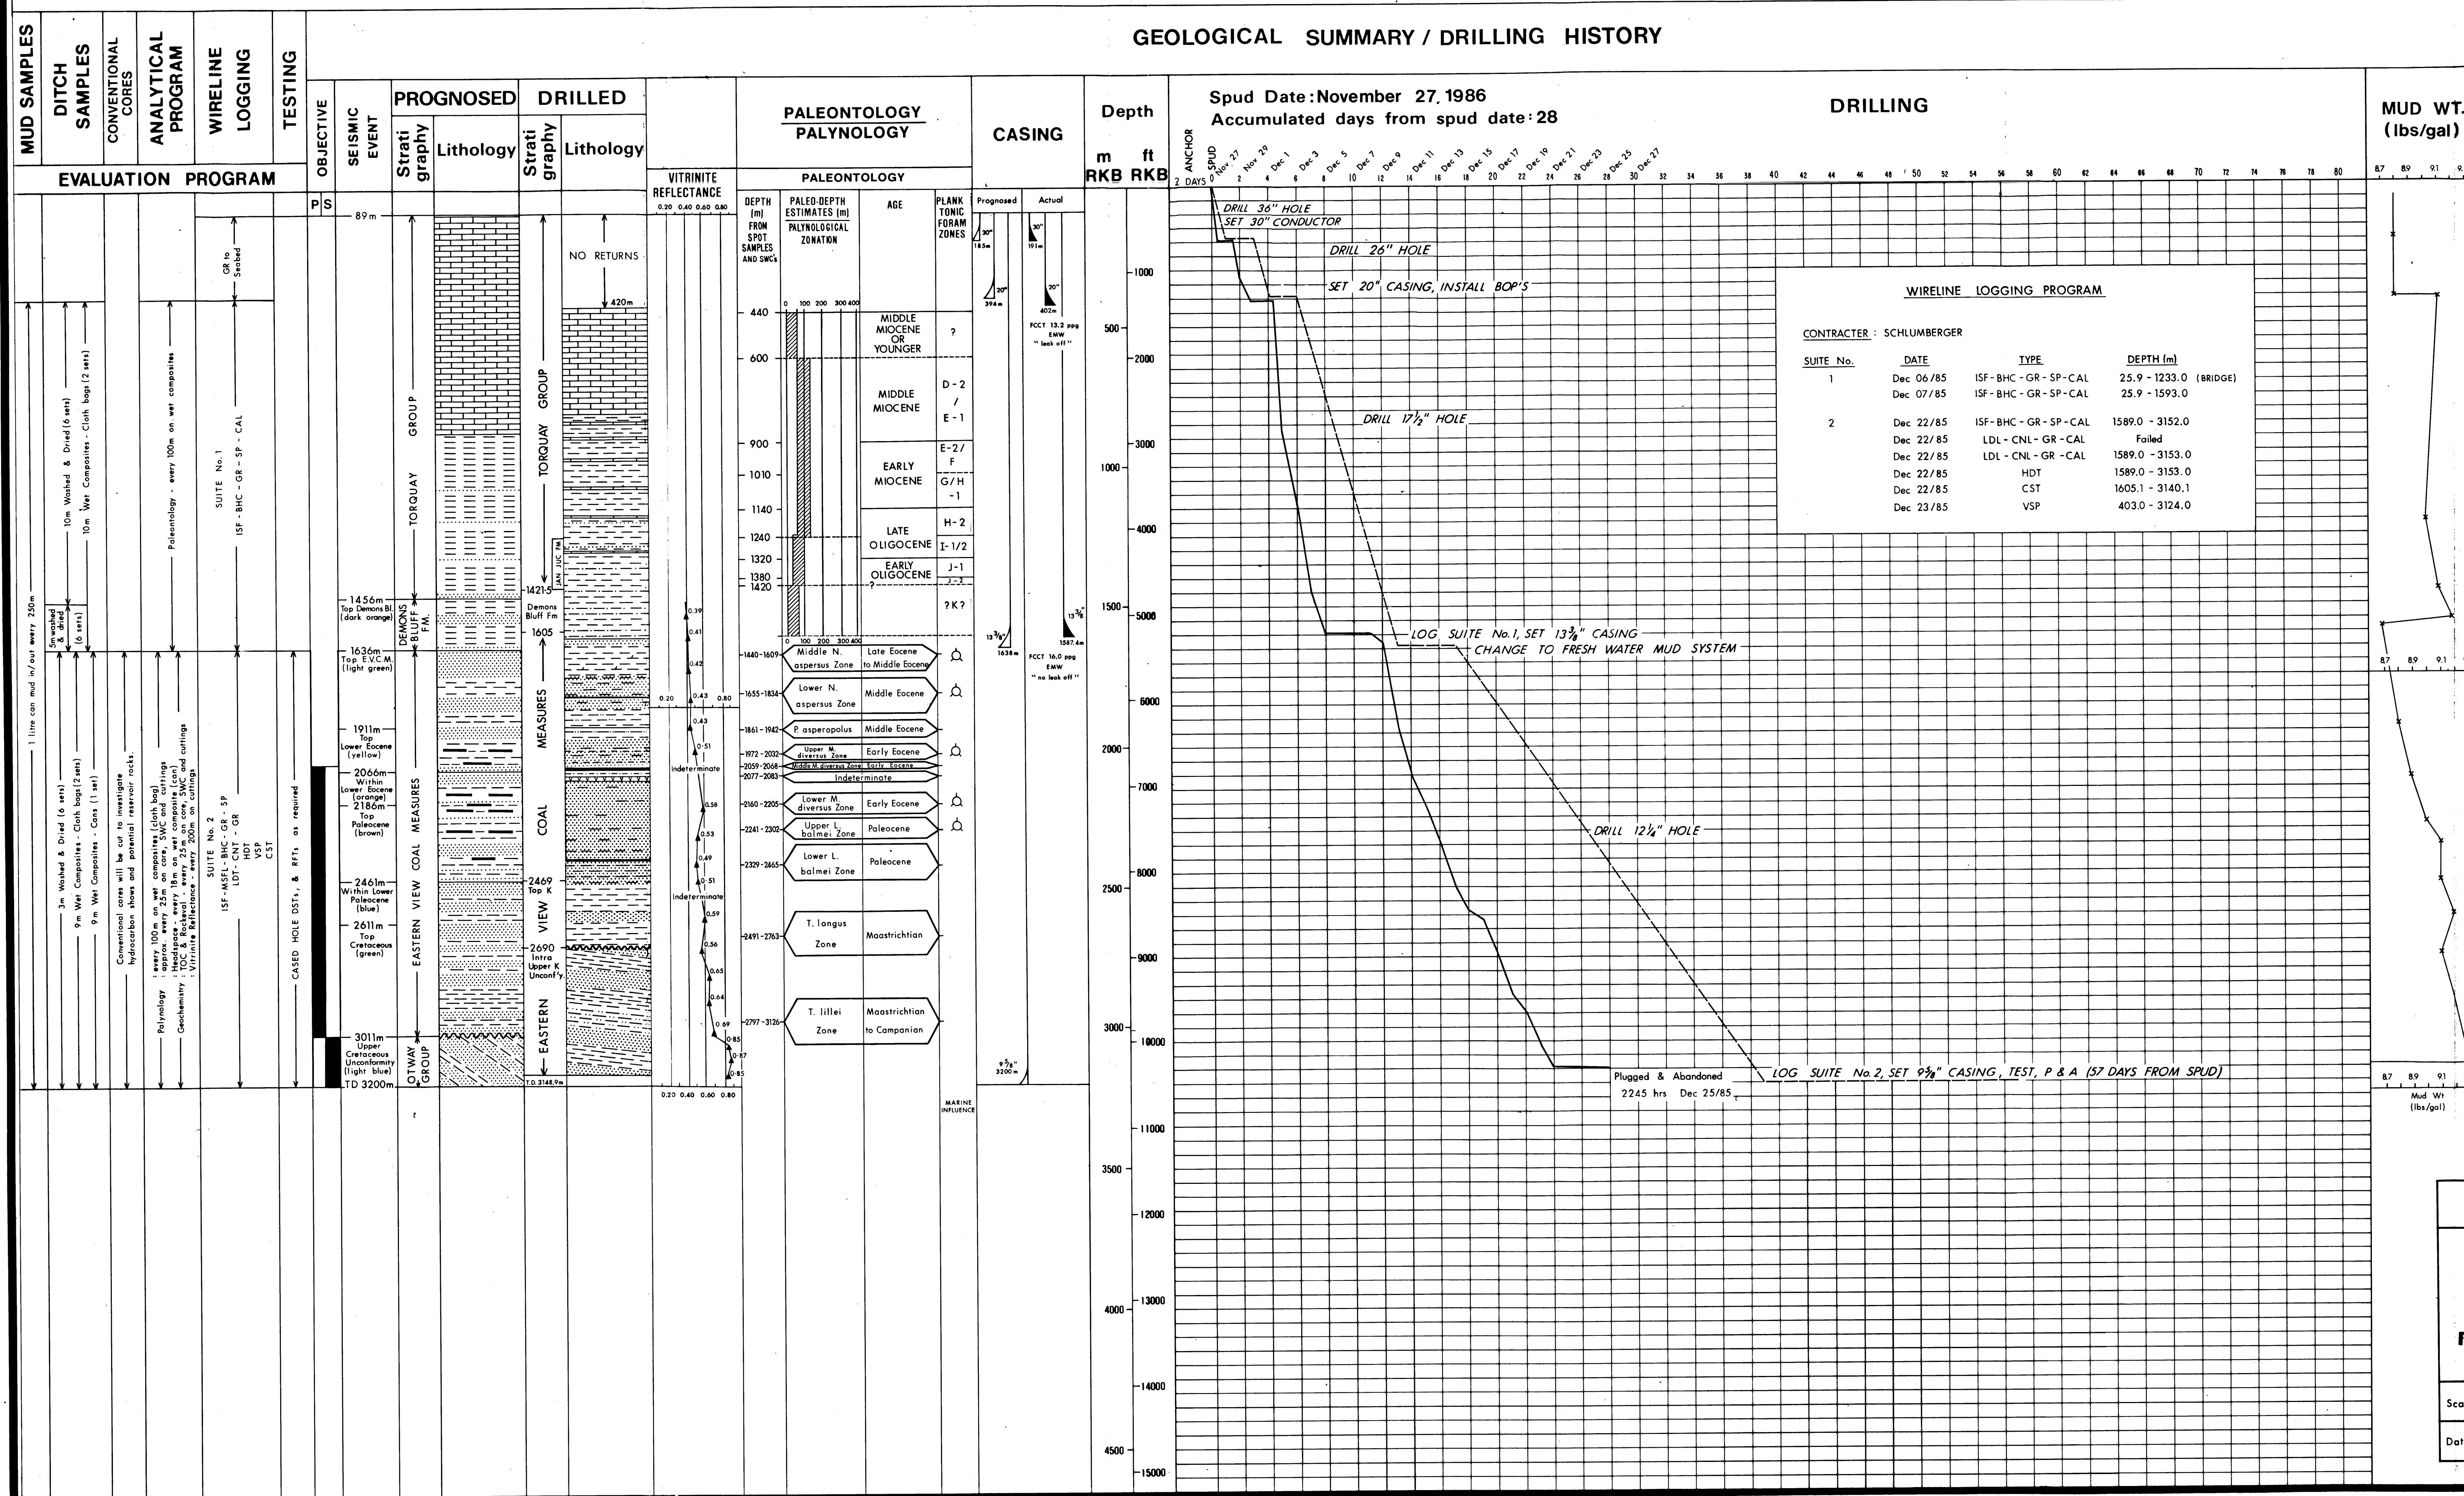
GEOLOGICAL SUMMARY / DRILLING HISTORY

MUD SAMPLES | DITCH SAMPLES | CONVENTIONAL CORES | ANALYTICAL PROGRAM | WIRELINE LOGGING | TESTING

EVALUATION PROGRAM

OBJECTIVE | SEISMIC EVENT

PROGNOSED | DRILLED
Stratigraphy | Lithology | Stratigraphy | Lithology

P S

89m

GR to Seabed

NO RETURNS

420m

1 litre can mud in/out every 250m

5m washed & dried (6 sets)

10m Washed & Dried (6 sets)

10m Wet Composites - Cloth bags (2 sets)

Paleontology - every 100m on wet composites

SUITE No. 1
ISF - BHC - GR - SP - CAL

TORQUAY GROUP

TORQUAY GROUP

JAN JUC FM

1456m
Top Demons Bl. (dark orange)

DEMONS BLUFF FM.

1421.5
Demons Bluff Fm

1605

1636m
Top E.V.C.M. (light green)

1911m
Top Lower Eocene (yellow)

2066m
Within Lower Eocene (orange)

2186m
Top Paleocene (brown)

2461m
Within Lower Paleocene (blue)

2611m
Top Cretaceous (green)

3011m
Upper Cretaceous Unconformity (light blue)

TD 3200m

3m Washed & Dried (6 sets)

9m Wet Composites - Cloth bags (2 sets)

9m Wet Composites - Cans (1 set)

Conventional cores will be cut to investigate hydrocarbon shows and potential reservoir rocks.

Palynology : every 100m on wet composites (cloth bag) approx. every 25m on core, SWC and cuttings
Geochemistry : Headspace - every 18m on wet composite (can)
TOC & Rockeval - every 25m on core, SWC and cuttings
Vitrinite Reflectance - every 200m on cuttings

SUITE No. 2
ISF - MSFL - BHC - GR - SP
LDT - CNT - GR
HDT
VSP
CST

CASED HOLE DSTs, & RFTs as required

EASTERN VIEW COAL MEASURES

EASTERN VIEW COAL MEASURES

2469
Top K

2690
Intra Upper K Unconf'y

OTWAY GROUP

T.D 3148.9m

VITRINITE REFLECTANCE
0.20 0.40 0.60 0.80

0.39
0.41
0.42
0.20
0.43 0.80
0.43
0.51
Indeterminate
0.58
0.53
0.49
0.51
Indeterminate
0.59
0.56
0.65
0.64
0.69
0.85
0.87
0.85

0.20 0.40 0.60 0.80

PALEONTOLOGY
PALYNOLOGY

PALEONTOLOGY

DEPTH (m) FROM SPOT SAMPLES AND SWC's | PALEO-DEPTH ESTIMATES (m) PALYNOLOGICAL ZONATION | AGE | PLANKTONIC FORAM ZONES

0 100 200 300 400

440
600
900
1010
1140
1240
1320
1380
1420

MIDDLE MIOCENE OR YOUNGER | ?
MIDDLE MIOCENE | D-2 / E-1
EARLY MIOCENE | E-2/F | G/H-1
LATE OLIGOCENE | H-2 | I-1/2
EARLY OLIGOCENE | J-1 | J-2
? | ?K?

0 100 200 300 400

1440-1609 | Middle N. aspersus Zone | Late Eocene to Middle Eocene
1655-1834 | Lower N. aspersus Zone | Middle Eocene
1861-1942 | P. asperopolus | Middle Eocene
1972-2032 | Upper M. diversus Zone | Early Eocene
2059-2068 | Middle M. diversus Zone | Early Eocene
2077-2083 | Indeterminate
2160-2205 | Lower M. diversus Zone | Early Eocene
2241-2302 | Upper L. balmei Zone | Paleocene
2329-2465 | Lower L. balmei Zone | Paleocene
2491-2763 | T. longus Zone | Maastrichtian
2797-3126 | T. lilliei Zone | Maastrichtian to Campanian

MARINE INFLUENCE

CASING
Prognosed | Actual
30" 185m | 30" 191m
20" 394m | 20" 402m
FCCT 13.2 ppg EMW " leak off "
13 3/8" 1638m | 13 3/8" 1587.4m
FCCT 16.0 ppg EMW " no leak off "
9 5/8" 3200m

Depth
m RKB | ft RKB
500 1000 1500 2000 2500 3000 3500 4000 4500
1000 2000 3000 4000 5000 6000 7000 8000 9000 10000 11000 12000 13000 14000 15000

Spud Date: November 27, 1986
Accumulated days from spud date: 28

DRILLING

ANCHOR SPUD
2 DAYS 0 2 4 6 8 10 12 14 16 18 20 22 24 26 28 30 32 34 36 38 40 42 44 46 48 50 52 54 56 58 60 62 64 66 68 70 72 74 76 78 80
Nov 27 Nov 29 Dec 1 Dec 3 Dec 5 Dec 7 Dec 9 Dec 11 Dec 13 Dec 15 Dec 17 Dec 19 Dec 21 Dec 23 Dec 25 Dec 27

DRILL 36" HOLE
SET 30" CONDUCTOR
DRILL 26" HOLE
SET 20" CASING, INSTALL BOP'S
DRILL 17½" HOLE
LOG SUITE No. 1, SET 13⅜" CASING
CHANGE TO FRESH WATER MUD SYSTEM
DRILL 12¼" HOLE
Plugged & Abandoned
2245 hrs Dec 25/85
LOG SUITE No. 2, SET 9⅝" CASING, TEST, P & A (57 DAYS FROM SPUD)

WIRELINE LOGGING PROGRAM

CONTRACTER : SCHLUMBERGER

| SUITE No. | DATE | TYPE | DEPTH (m) |
|---|---|---|---|
| 1 | Dec 06/85 | ISF - BHC - GR - SP - CAL | 25.9 - 1233.0 (BRIDGE) |
| | Dec 07/85 | ISF - BHC - GR - SP - CAL | 25.9 - 1593.0 |
| 2 | Dec 22/85 | ISF - BHC - GR - SP - CAL | 1589.0 - 3152.0 |
| | Dec 22/85 | LDL - CNL - GR - CAL | Failed |
| | Dec 22/85 | LDL - CNL - GR - CAL | 1589.0 - 3153.0 |
| | Dec 22/85 | HDT | 1589.0 - 3153.0 |
| | Dec 22/85 | CST | 1605.1 - 3140.1 |
| | Dec 23/85 | VSP | 403.0 - 3124.0 |

MUD WT. (lbs/gal)
8.7 8.9 9.1 9.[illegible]
8.7 8.9 9.1
8.7 8.9 9.1
Mud Wt (lbs/gal)

Sca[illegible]
Dat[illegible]